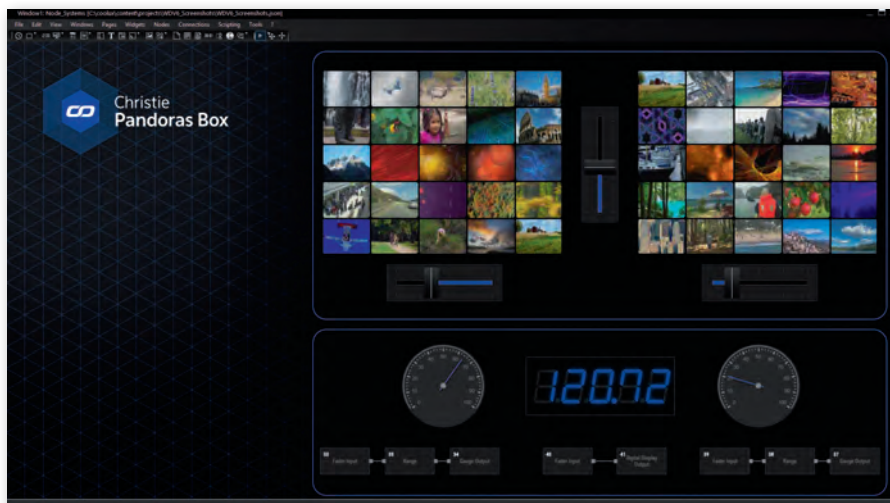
Window1: Node_Systems (C:\...\WDV6_Screenshots\WDV6_Screenshots.json)

File Edit View Windows Pages Widgets Nodes Connections Scripting Tools ?

Christie
Pandoras Box

120.92

Fader Input
Range
Gauge Output

Fader Input
Digital Display Output

Fader Input
Range
Gauge Output